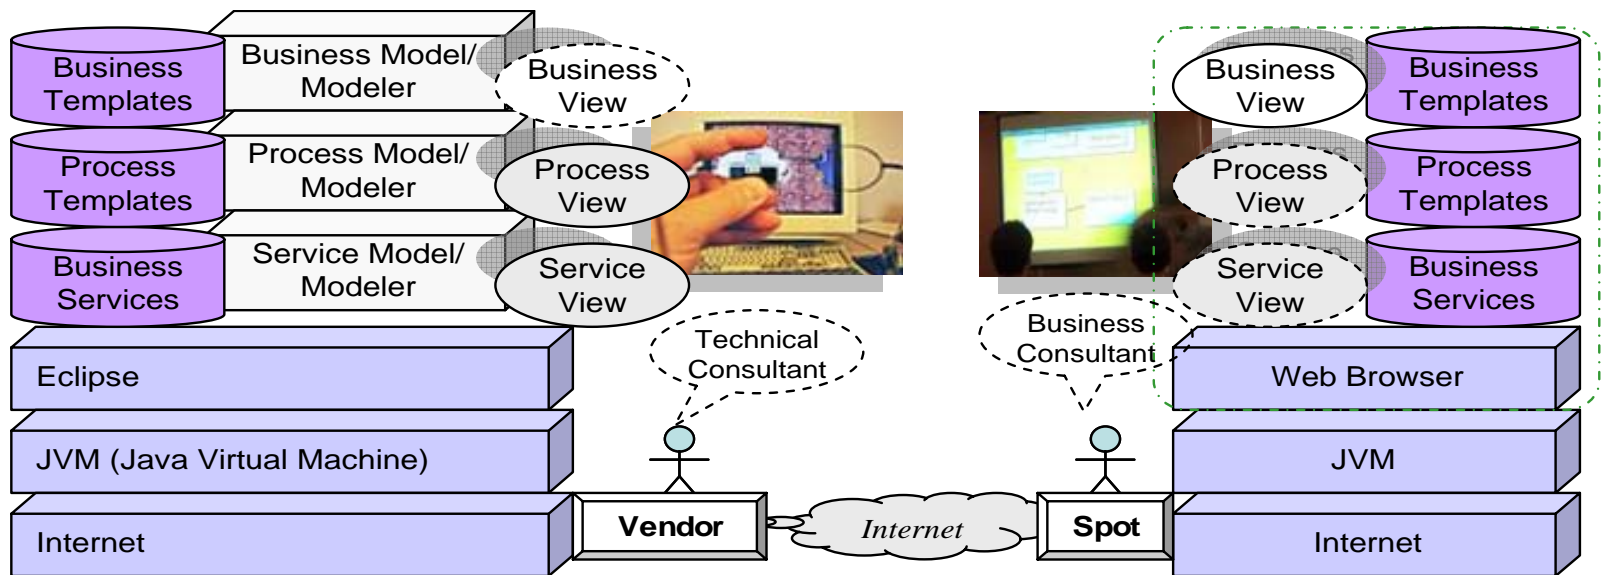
Business Templates

Business Model/ Modeler

Business View

Process Templates

Process Model/ Modeler

Process View

Business Services

Service Model/ Modeler

Service View

Technical Consultant

Eclipse

JVM (Java Virtual Machine)

Internet

Vendor

Internet

Spot

Business View

Business Templates

Process View

Process Templates

Service View

Business Services

Business Consultant

Web Browser

JVM

Internet